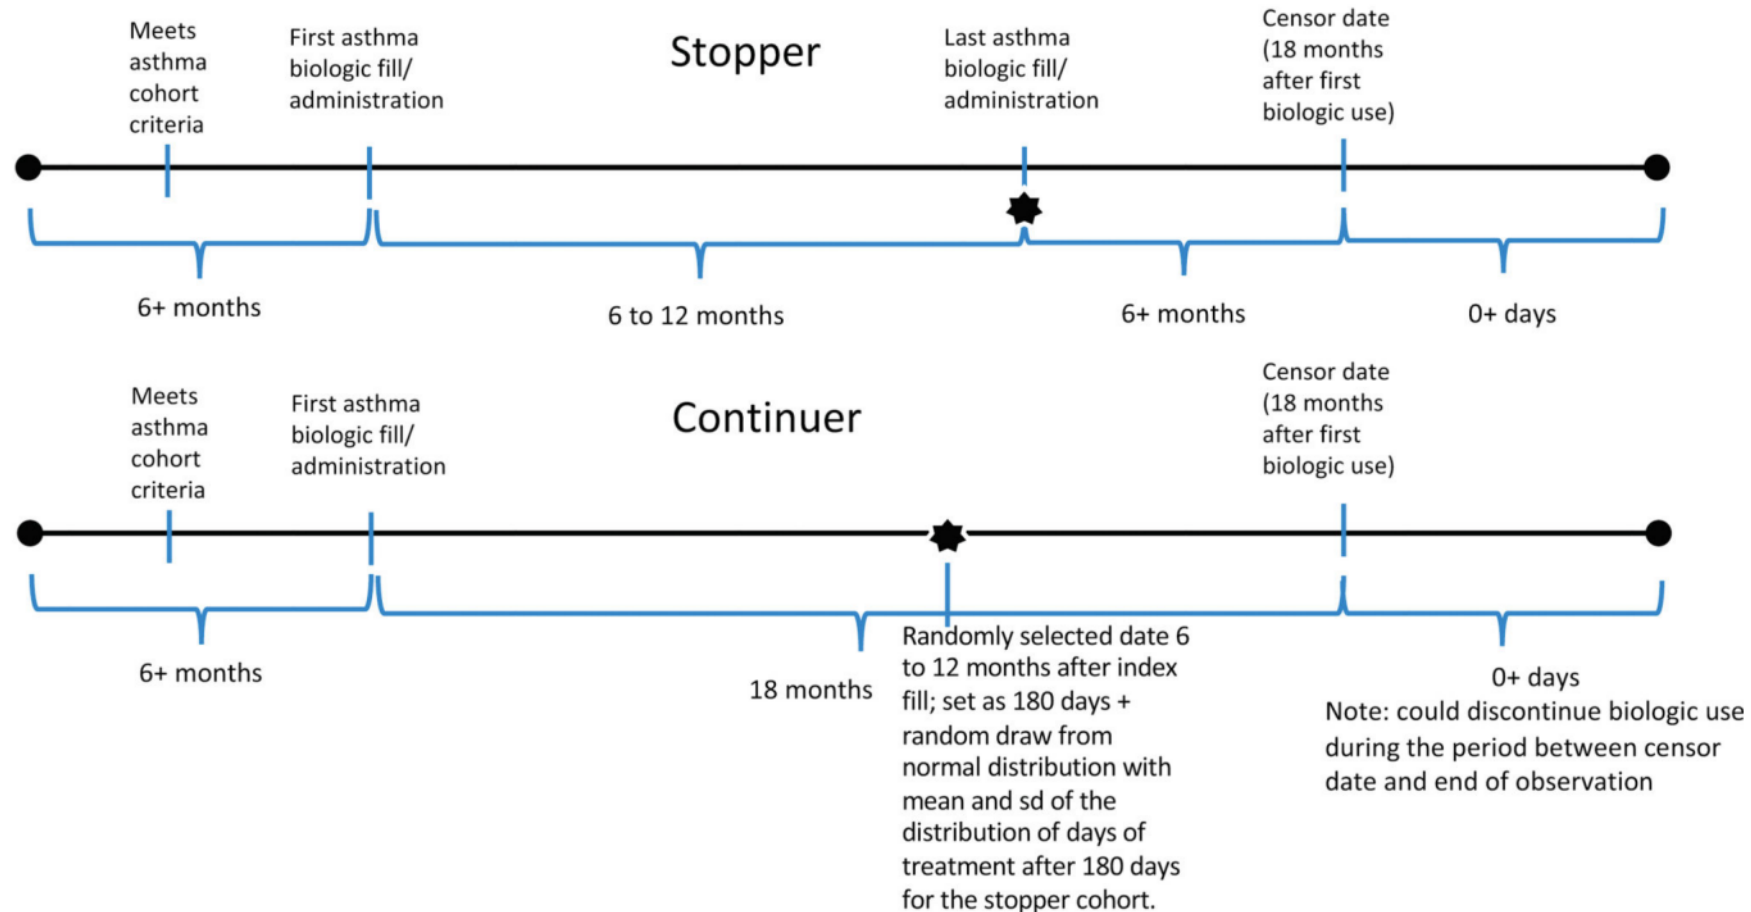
Meets asthma cohort criteria

First asthma biologic fill/ administration

Stopper

Last asthma biologic fill/ administration

Censor date (18 months after first biologic use)

6+ months

6 to 12 months

6+ months

0+ days

Meets asthma cohort criteria

First asthma biologic fill/ administration

Continuer

Censor date (18 months after first biologic use)

6+ months

18 months

Randomly selected date 6 to 12 months after index fill; set as 180 days + random draw from normal distribution with mean and sd of the distribution of days of treatment after 180 days for the stopper cohort.

0+ days

Note: could discontinue biologic use during the period between censor date and end of observation